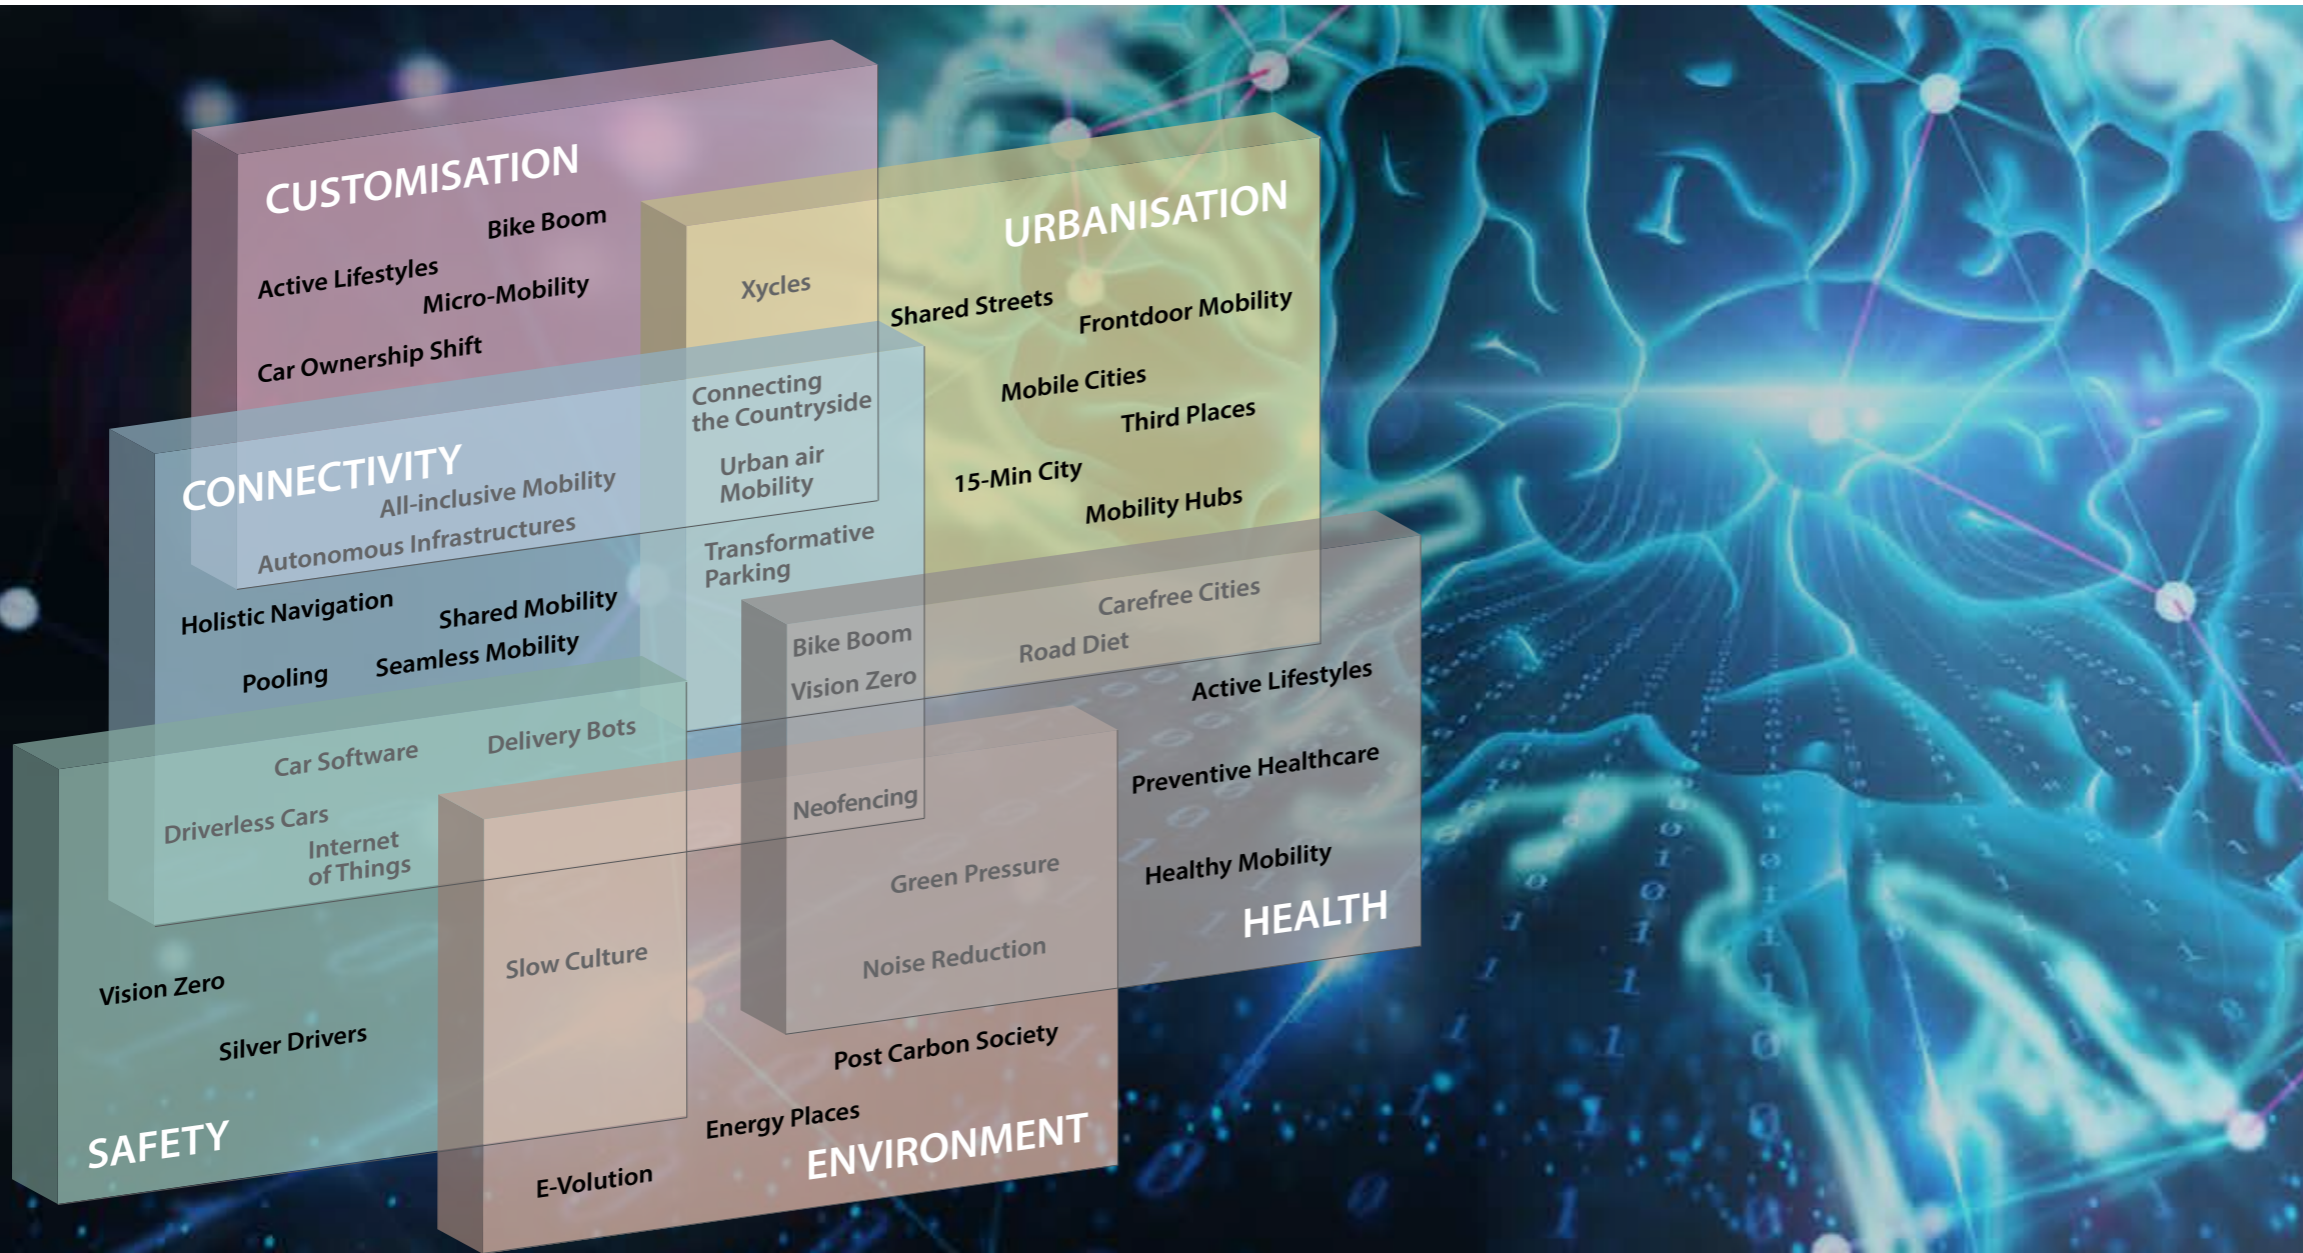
CUSTOMISATION
Bike Boom
Active Lifestyles
Micro-Mobility
Car Ownership Shift

Xycles

URBANISATION
Shared Streets
Frontdoor Mobility
Mobile Cities
Third Places
15-Min City
Mobility Hubs

Connecting the Countryside
Urban air Mobility

CONNECTIVITY
All-inclusive Mobility
Autonomous Infrastructures
Transformative Parking
Holistic Navigation
Shared Mobility
Pooling
Seamless Mobility

Carefree Cities
Road Diet
Bike Boom
Vision Zero

Active Lifestyles
Preventive Healthcare
Healthy Mobility
HEALTH

Car Software
Delivery Bots
Driverless Cars
Internet of Things

Neofencing
Green Pressure
Noise Reduction

Slow Culture

Vision Zero
Silver Drivers
SAFETY

Post Carbon Society
Energy Places
ENVIRONMENT
E-Volution